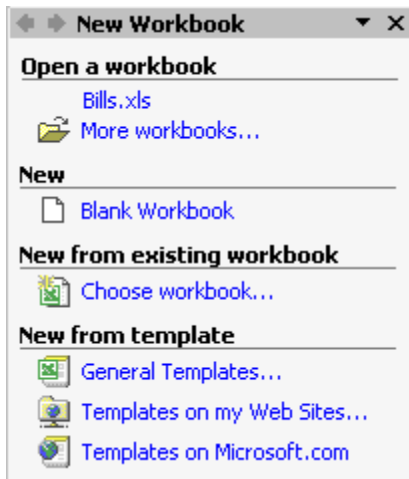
New Workbook

Open a workbook

Bills.xls

More workbooks...

New

Blank Workbook

New from existing workbook

Choose workbook...

New from template

General Templates...

Templates on my Web Sites...

Templates on Microsoft.com